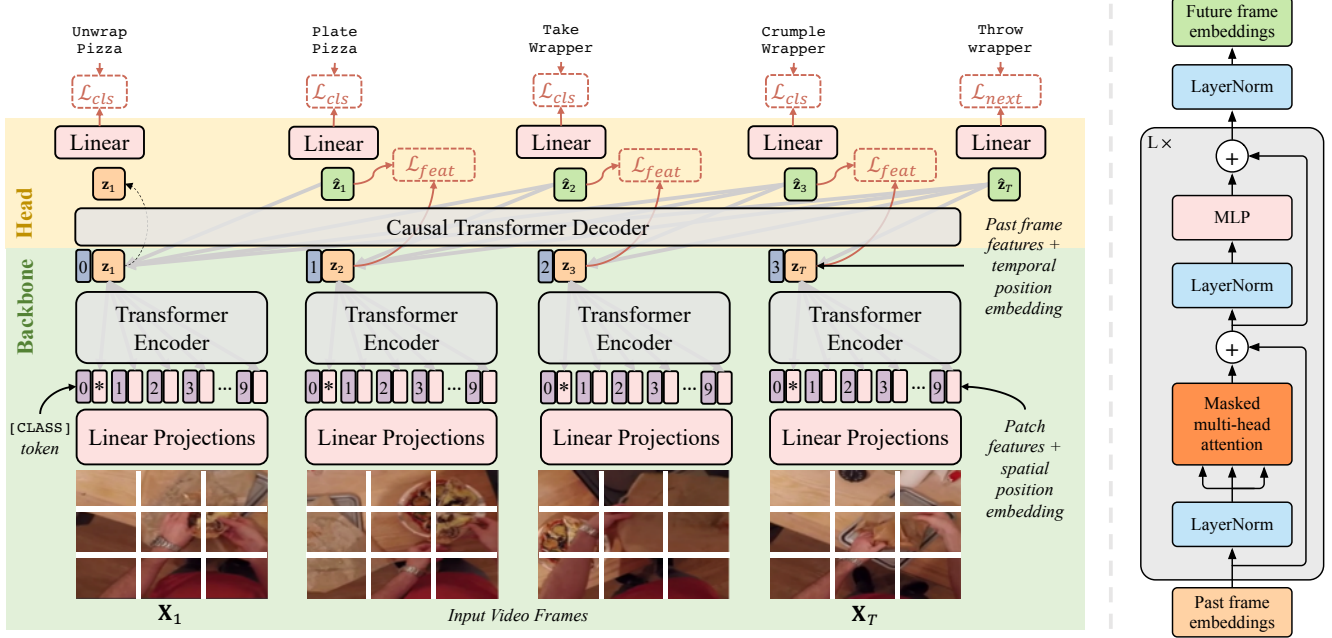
Unwrap Pizza

Plate Pizza

Take Wrapper

Crumple Wrapper

Throw wrapper

$\mathcal{L}_{cls}$ $\mathcal{L}_{cls}$ $\mathcal{L}_{cls}$ $\mathcal{L}_{cls}$ $\mathcal{L}_{next}$

Linear Linear Linear Linear Linear

$\mathcal{L}_{feat}$ $\mathcal{L}_{feat}$ $\mathcal{L}_{feat}$

$\mathbf{z}_1$ $\hat{\mathbf{z}}_1$ $\hat{\mathbf{z}}_2$ $\hat{\mathbf{z}}_3$ $\hat{\mathbf{z}}_T$

Head

Causal Transformer Decoder

Past frame features + temporal position embedding

Backbone

0 $\mathbf{z}_1$ 1 $\mathbf{z}_2$ 2 $\mathbf{z}_3$ 3 $\mathbf{z}_T$

Transformer Encoder Transformer Encoder Transformer Encoder Transformer Encoder

0 * 1 2 3 ... 9

[CLASS] token

Linear Projections Linear Projections Linear Projections Linear Projections

Patch features + spatial position embedding

$\mathbf{X}_1$ Input Video Frames $\mathbf{X}_T$

Future frame embeddings

LayerNorm

L ×

+

MLP

LayerNorm

+

Masked multi-head attention

LayerNorm

Past frame embeddings